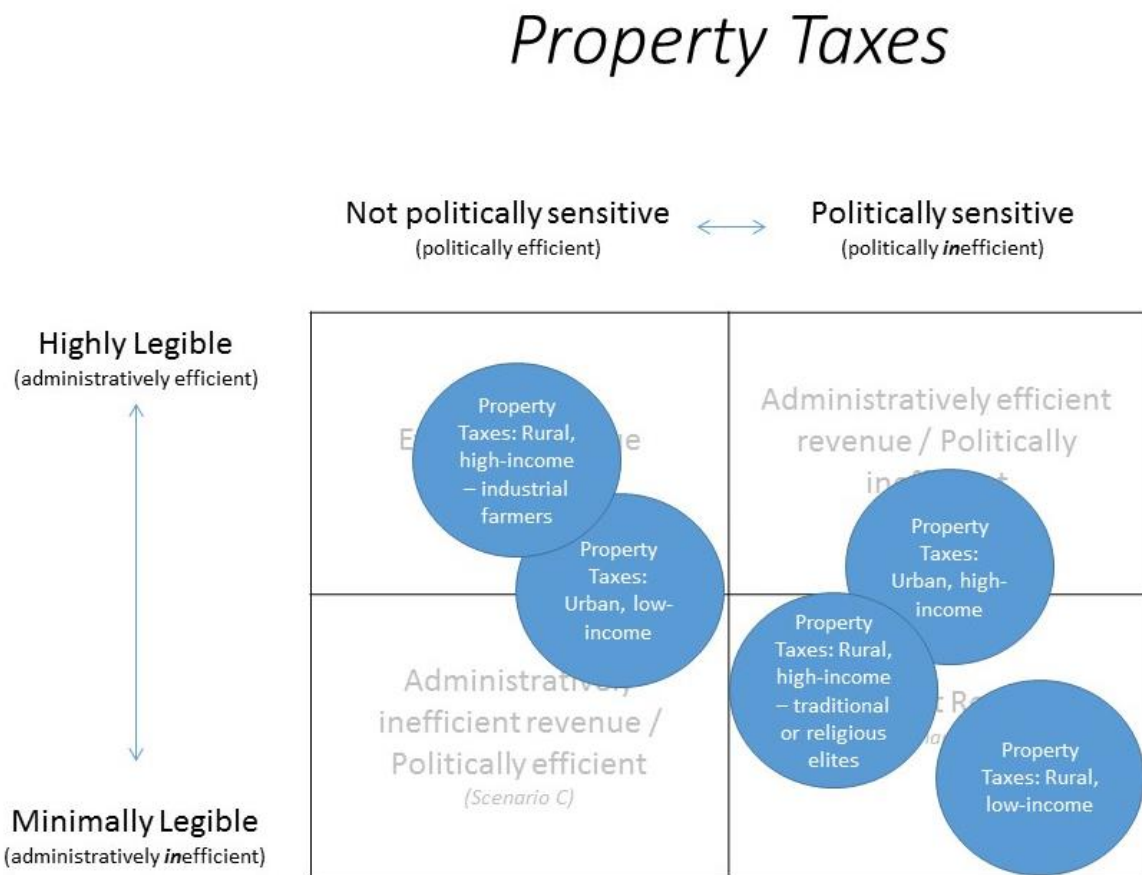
Property Taxes

Not politically sensitive
(politically efficient)

Politically sensitive
(politically *in*efficient)

Highly Legible
(administratively efficient)

Minimally Legible
(administratively *in*efficient)

E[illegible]e

Property Taxes: Rural, high-income – industrial farmers

Property Taxes: Urban, low-income

Administratively efficient revenue / Politically in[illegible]

Property Taxes: Urban, high-income

Administrative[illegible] inefficient revenue / Politically efficient
(Scenario C)

Property Taxes: Rural, high-income – traditional or religious elites

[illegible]t R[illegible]

Property Taxes: Rural, low-income